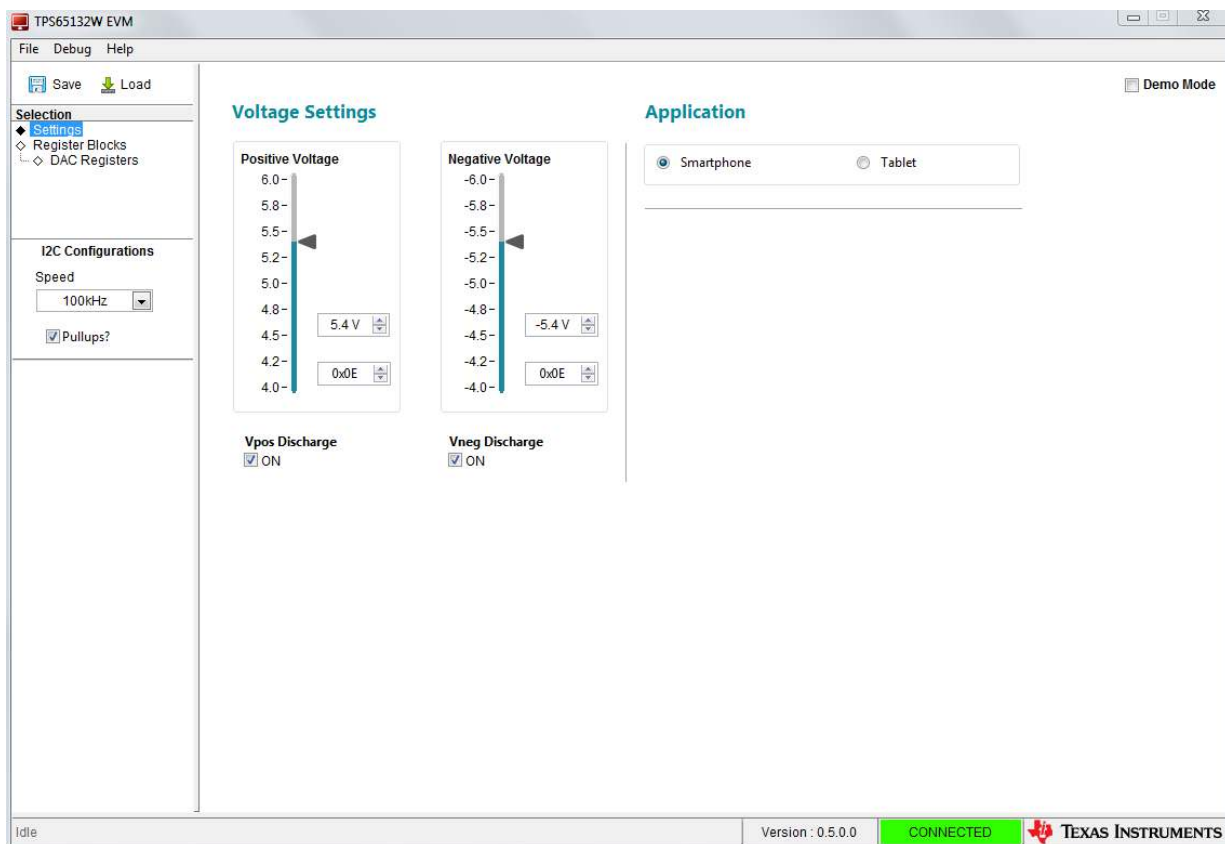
TPS65132W EVM

File Debug Help

Save Load

Demo Mode

Selection
Settings
Register Blocks
DAC Registers

I2C Configurations
Speed
100kHz
Pullups?

Voltage Settings

Positive Voltage
6.0
5.8
5.5
5.2
5.0
4.8
4.5
4.2
4.0
5.4 V
0x0E

Negative Voltage
-6.0
-5.8
-5.5
-5.2
-5.0
-4.8
-4.5
-4.2
-4.0
-5.4 V
0x0E

Vpos Discharge
ON

Vneg Discharge
ON

Application

Smartphone
Tablet

Idle

Version : 0.5.0.0

CONNECTED

TEXAS INSTRUMENTS